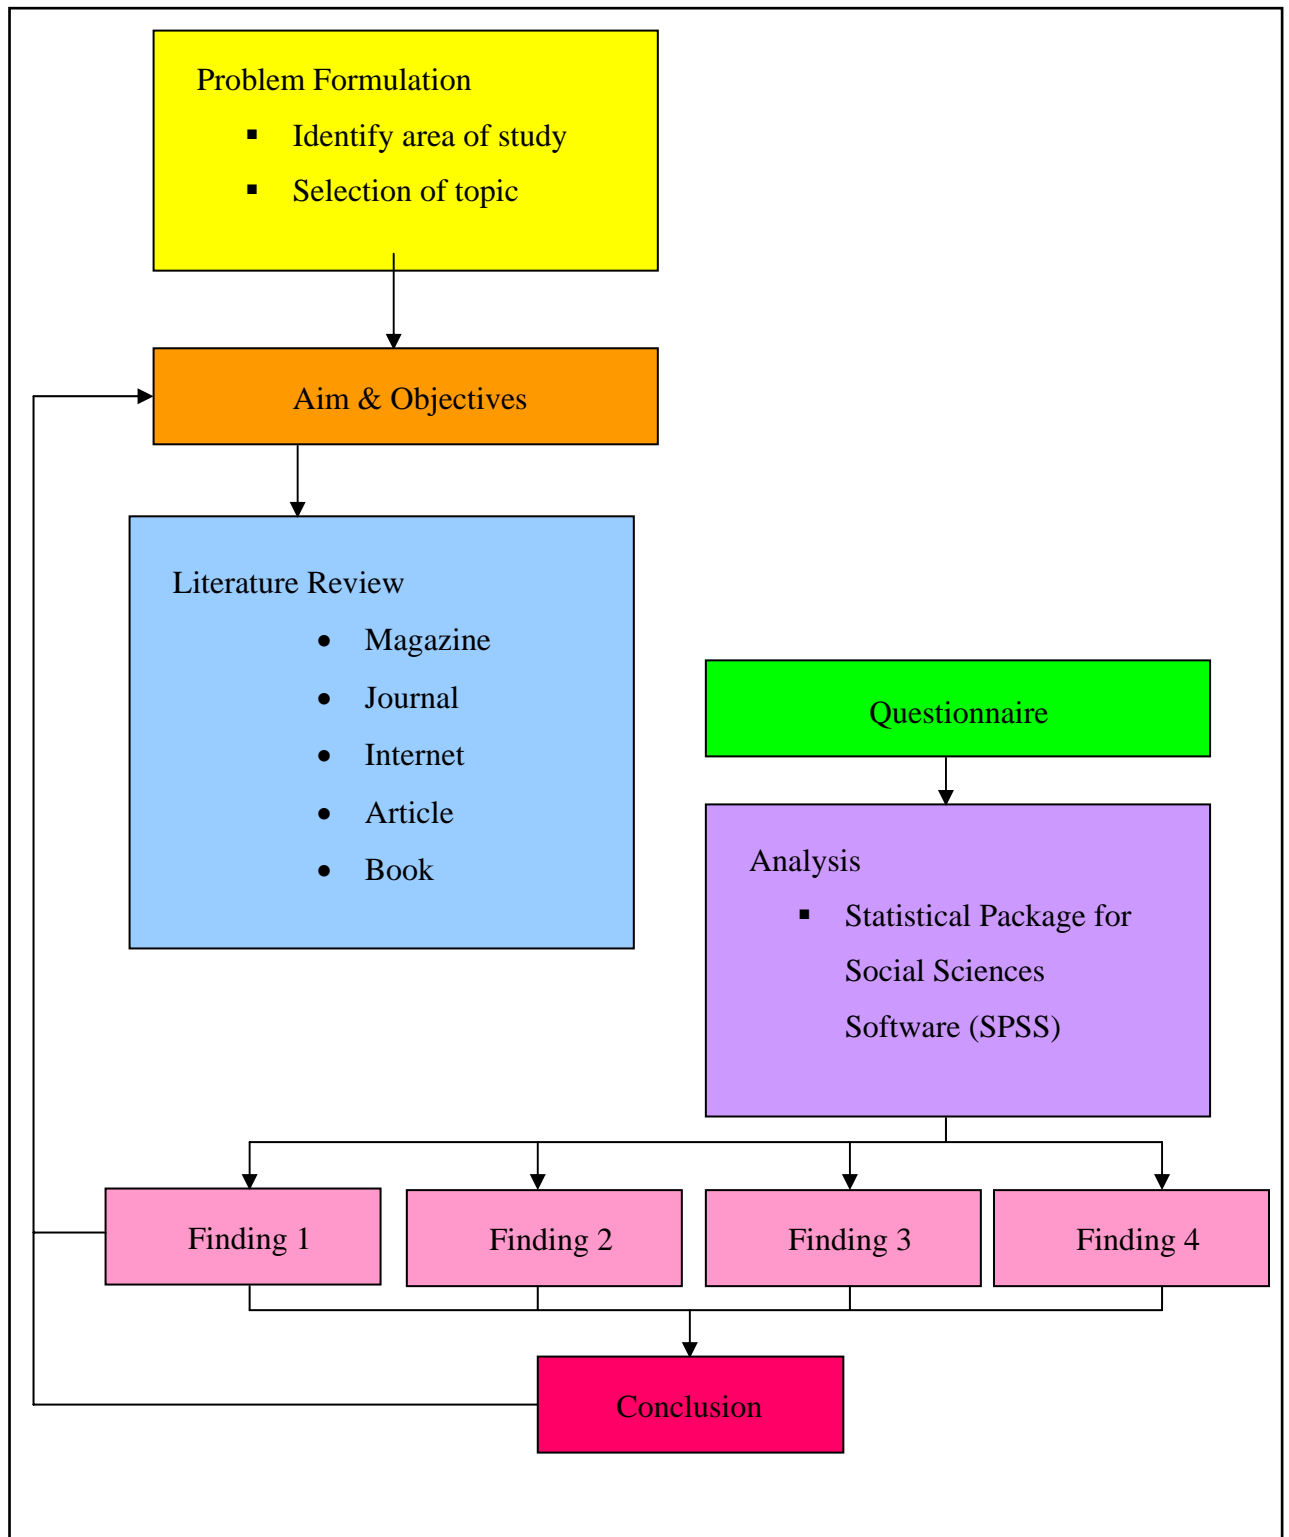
Problem Formulation

- Identify area of study
- Selection of topic

Aim & Objectives

Literature Review

- Magazine
- Journal
- Internet
- Article
- Book

Questionnaire

Analysis

- Statistical Package for Social Sciences Software (SPSS)

Finding 1

Finding 2

Finding 3

Finding 4

Conclusion